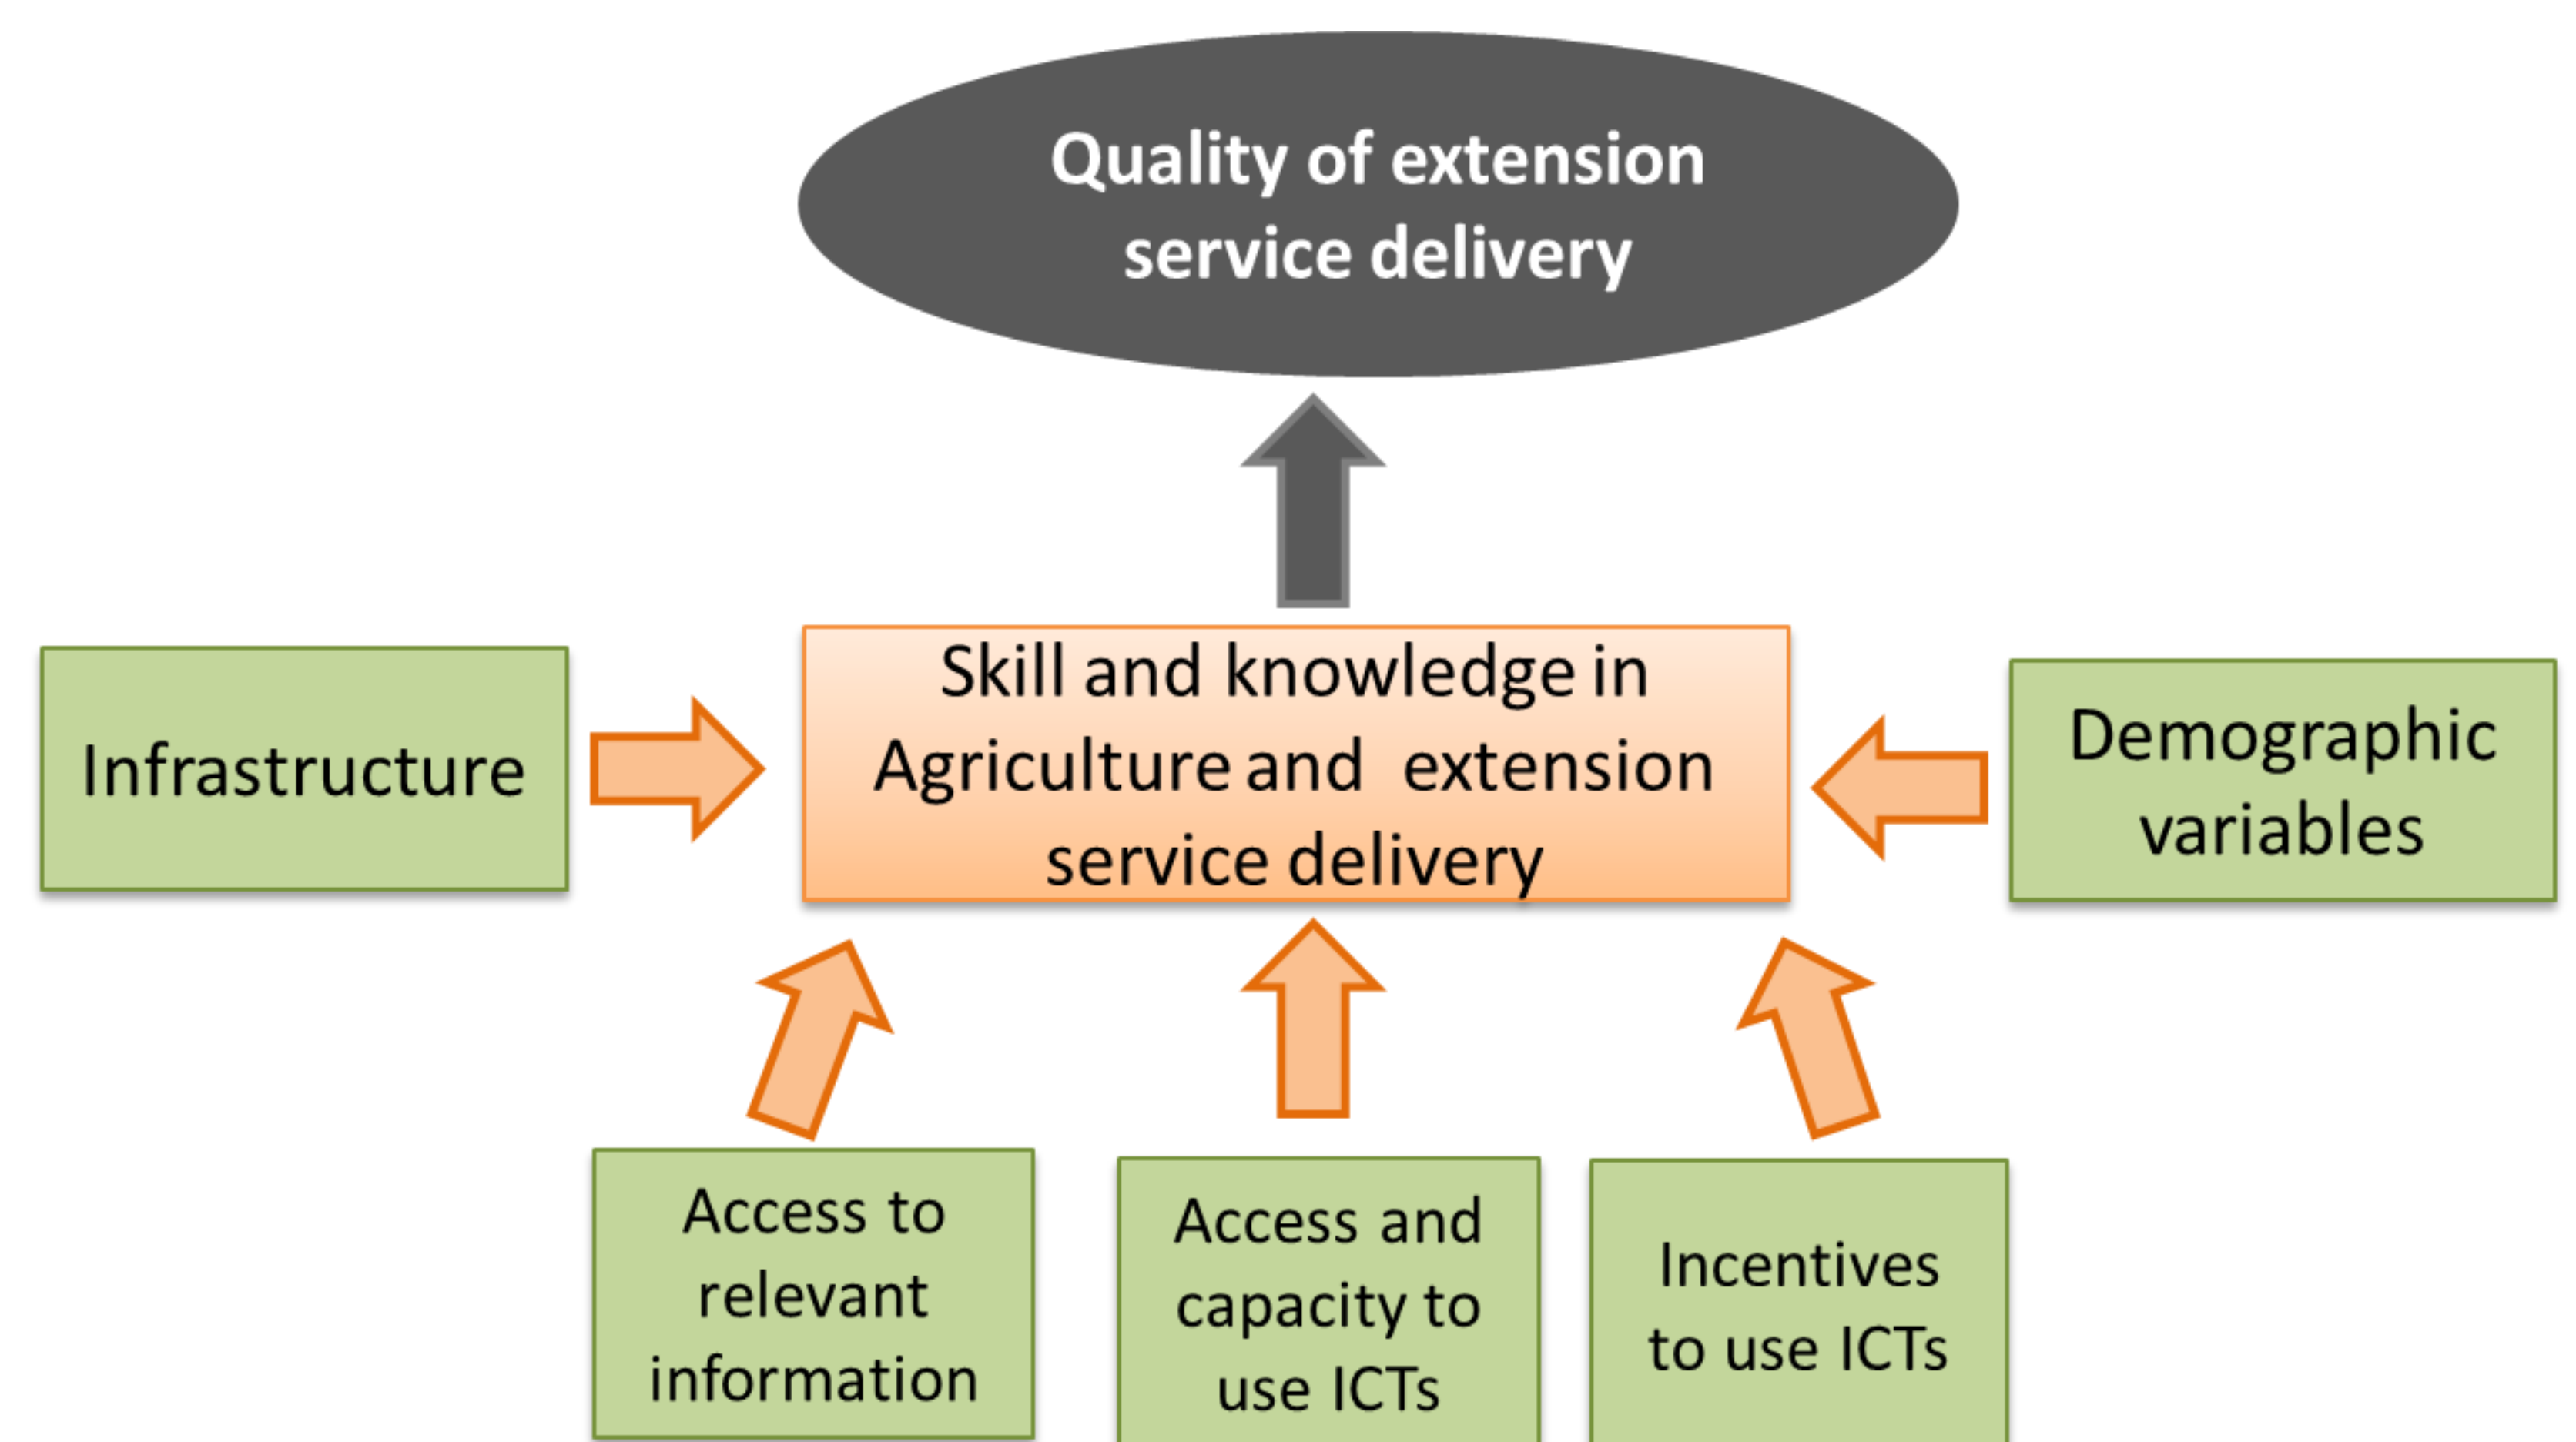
Quality of extension service delivery

Infrastructure

Skill and knowledge in Agriculture and extension service delivery

Demographic variables

Access to relevant information

Access and capacity to use ICTs

Incentives to use ICTs